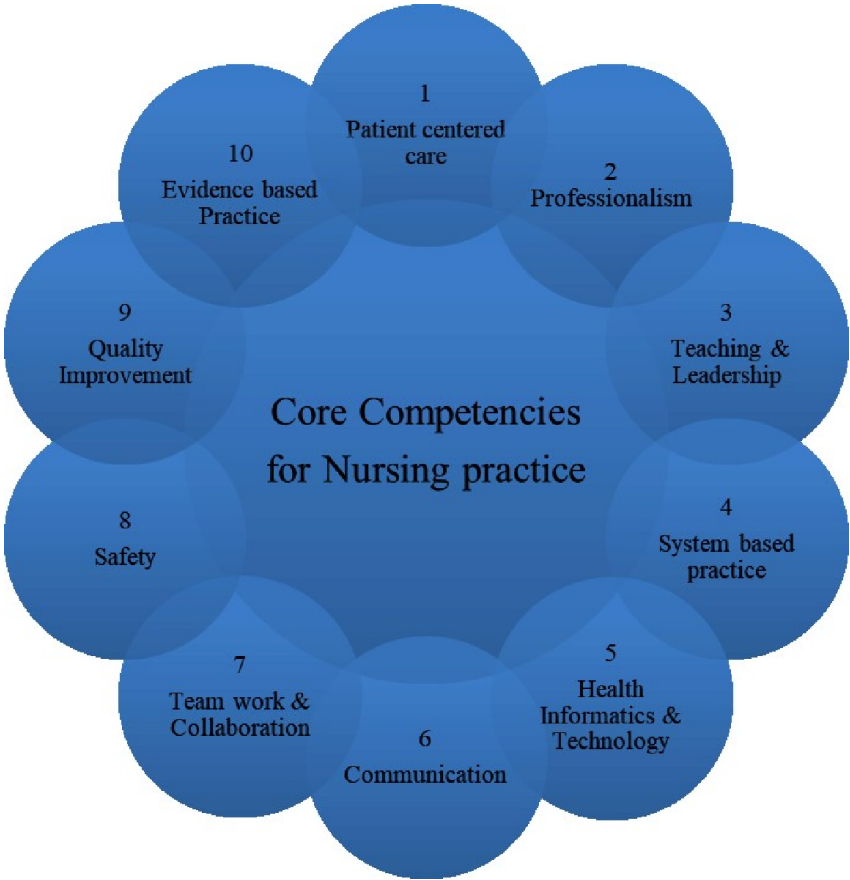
Core Competencies for Nursing practice

1
Patient centered care

2
Professionalism

3
Teaching & Leadership

4
System based practice

5
Health Informatics & Technology

6
Communication

7
Team work & Collaboration

8
Safety

9
Quality Improvement

10
Evidence based Practice